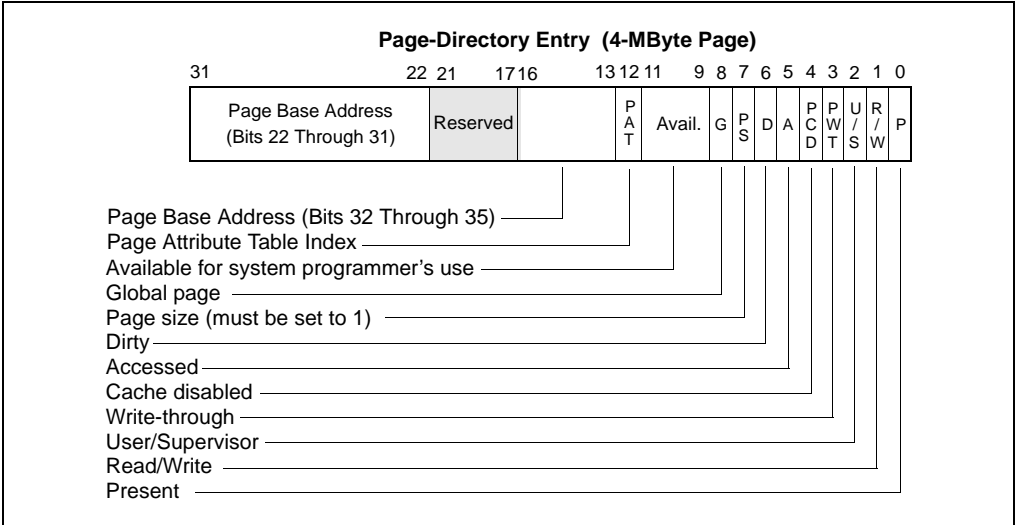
Page-Directory Entry (4-MByte Page)

31 22 21 17 16 13 12 11 9 8 7 6 5 4 3 2 1 0

Page Base Address (Bits 22 Through 31)

Reserved

P A T

Avail.

G

P S

D

A

P C D

P W T

U / S

R / W

P

Page Base Address (Bits 32 Through 35)
Page Attribute Table Index
Available for system programmer's use
Global page
Page size (must be set to 1)
Dirty
Accessed
Cache disabled
Write-through
User/Supervisor
Read/Write
Present